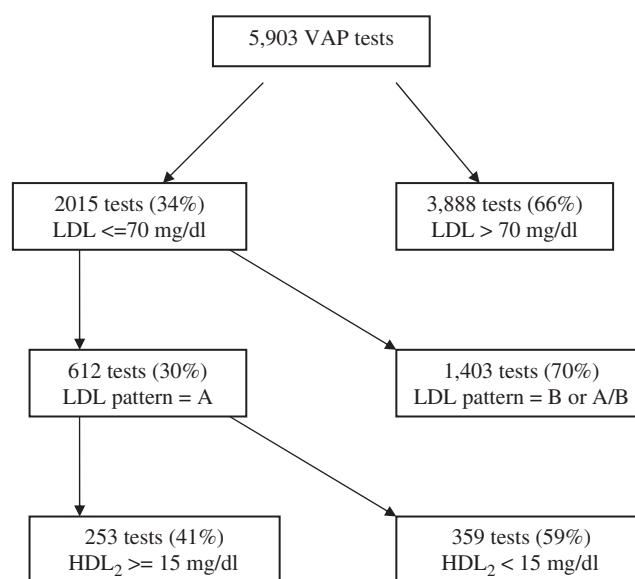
5,903 VAP tests

2015 tests (34%)
LDL <=70 mg/dl

3,888 tests (66%)
LDL > 70 mg/dl

612 tests (30%)
LDL pattern = A

1,403 tests (70%)
LDL pattern = B or A/B

253 tests (41%)
$HDL_2$ >= 15 mg/dl

359 tests (59%)
$HDL_2$ < 15 mg/dl